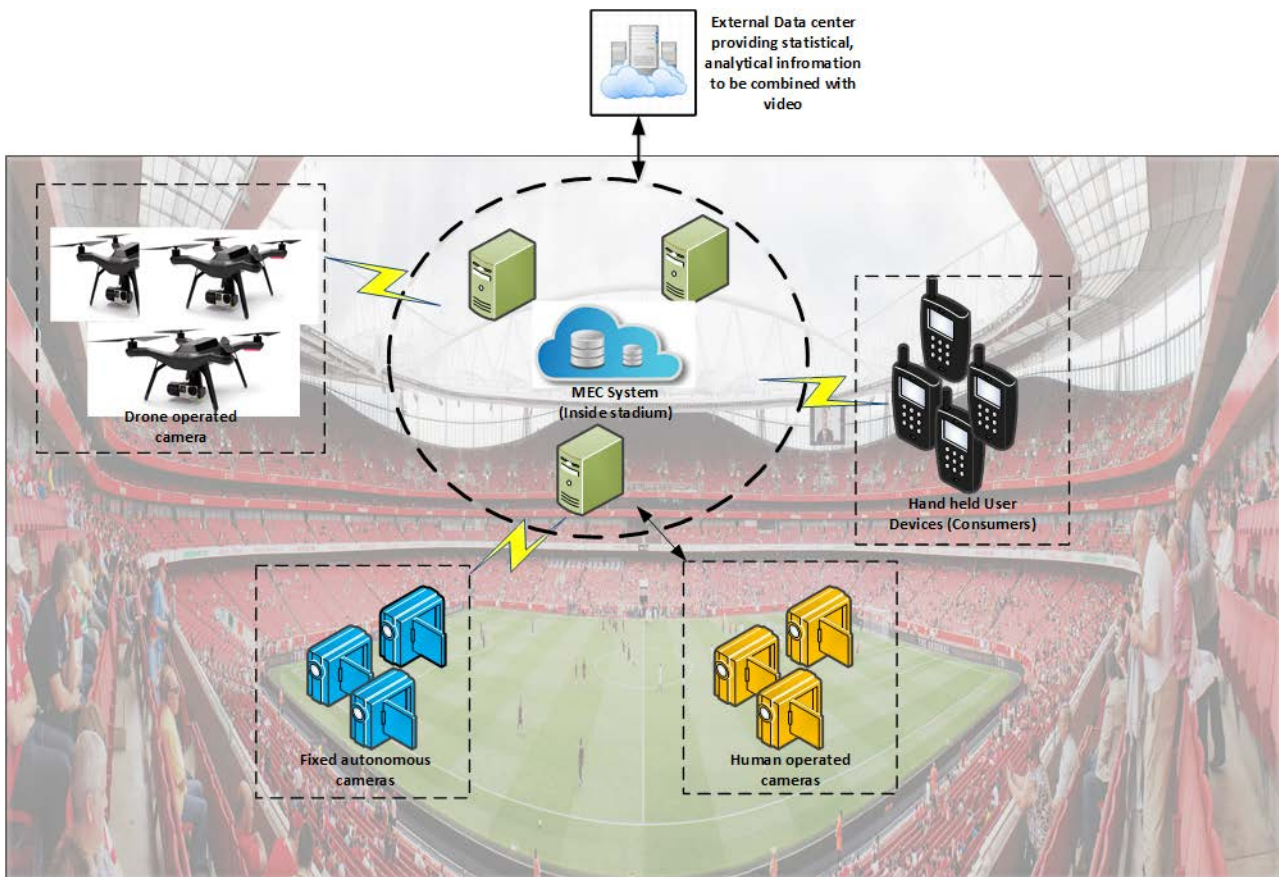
External Data center providing statistical, analytical infromation to be combined with video

Drone operated camera

MEC System (Inside stadium)

Hand held User Devices (Consumers)

Fixed autonomous cameras

Human operated cameras